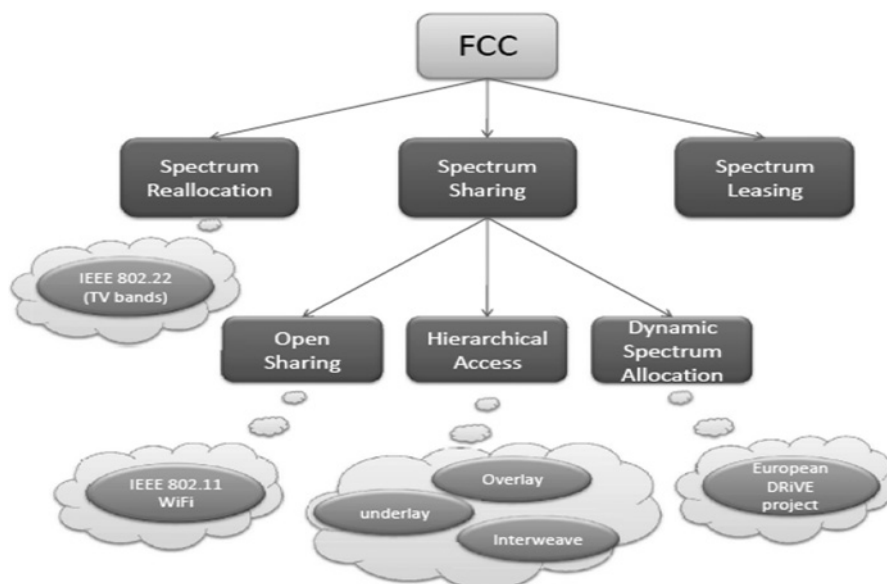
FCC

Spectrum Reallocation

Spectrum Sharing

Spectrum Leasing

IEEE 802.22 (TV bands)

Open Sharing

Hierarchical Access

Dynamic Spectrum Allocation

IEEE 802.11 WiFi

Overlay

underlay

Interweave

European DRiVE project